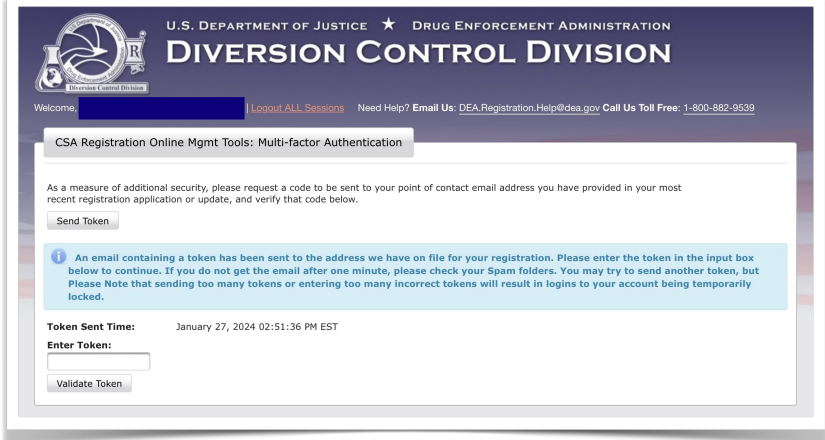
Diversion Control Division

U.S. Department of Justice ★ Drug Enforcement Administration

Diversion Control Division

Welcome, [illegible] | Logout ALL Sessions Need Help? Email Us: DEA.Registration.Help@dea.gov Call Us Toll Free: 1-800-882-9539

CSA Registration Online Mgmt Tools: Multi-factor Authentication

As a measure of additional security, please request a code to be sent to your point of contact email address you have provided in your most recent registration application or update, and verify that code below.

Send Token

An email containing a token has been sent to the address we have on file for your registration. Please enter the token in the input box below to continue. If you do not get the email after one minute, please check your Spam folders. You may try to send another token, but Please Note that sending too many tokens or entering too many incorrect tokens will result in logins to your account being temporarily locked.

Token Sent Time: January 27, 2024 02:51:36 PM EST

Enter Token:

Validate Token